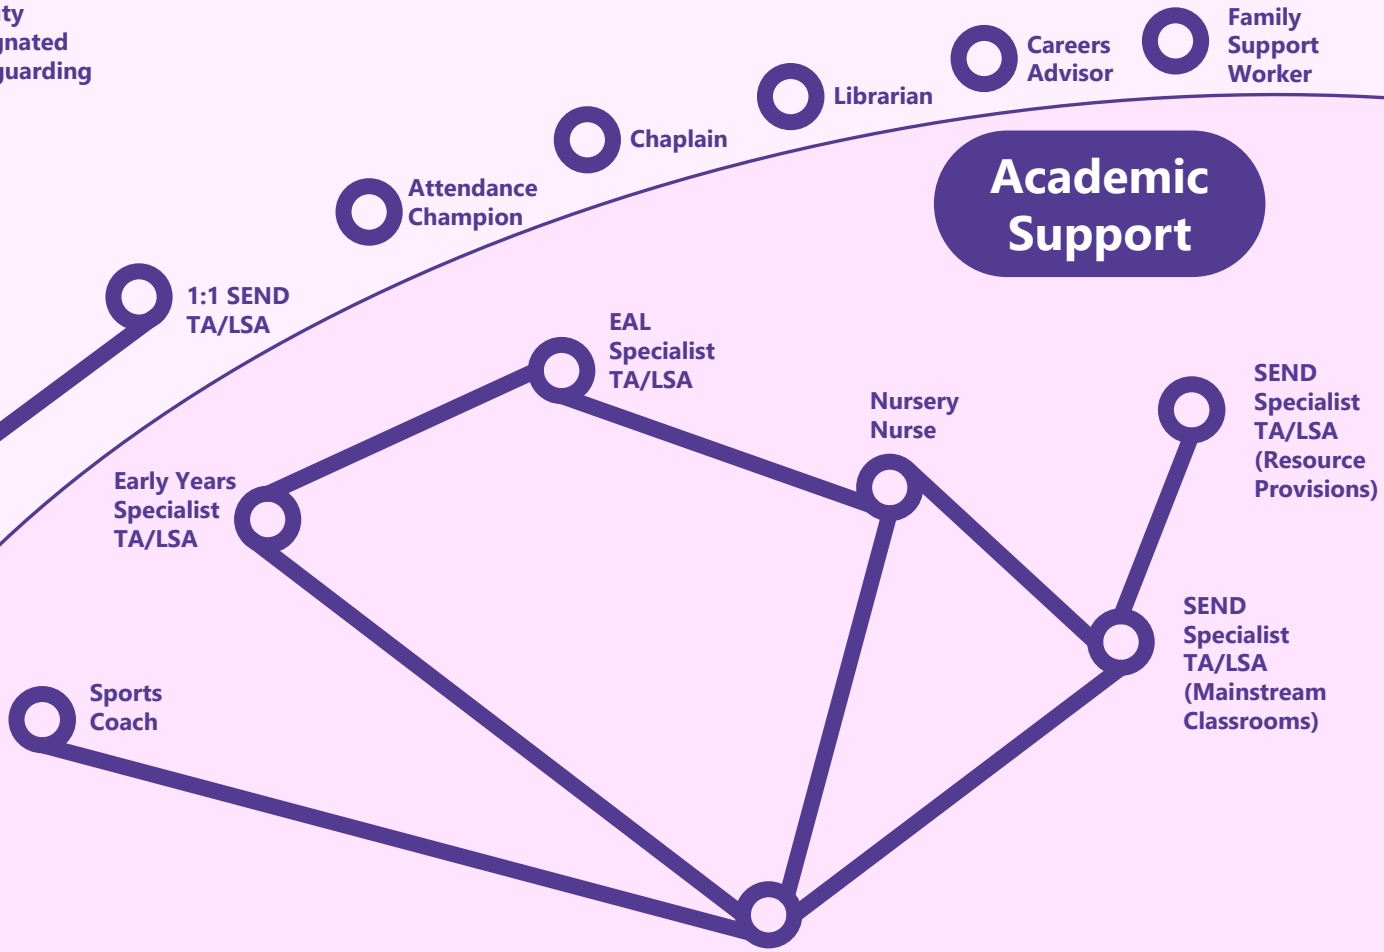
ty
gnated
guarding

Careers Advisor

Family Support Worker

Librarian

Chaplain

Attendance Champion

Academic Support

1:1 SEND TA/LSA

EAL Specialist TA/LSA

Nursery Nurse

SEND Specialist TA/LSA (Resource Provisions)

Early Years Specialist TA/LSA

SEND Specialist TA/LSA (Mainstream Classrooms)

Sports Coach